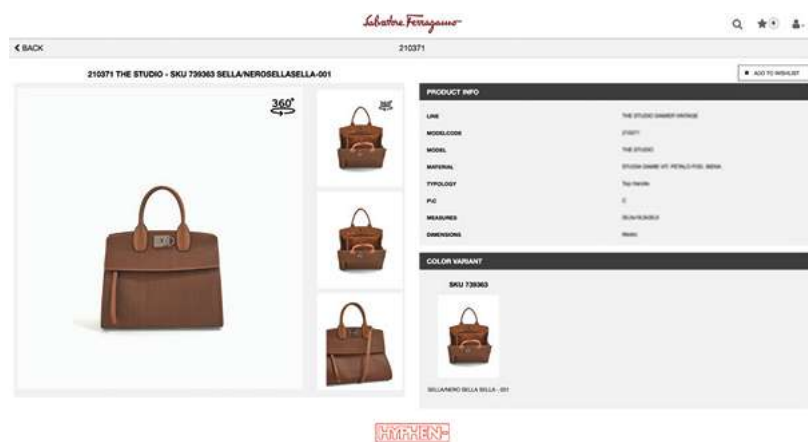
Salvatore Ferragamo

< BACK

210371

210371 THE STUDIO - SKU 739363 SELLA/NEROSELLASELLA-001

+ ADD TO WISHLIST

360°

PRODUCT INFO

| | |
|---|---|
| LINE | THE STUDIO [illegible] |
| MODELCODE | 210371 |
| MODEL | THE STUDIO |
| MATERIAL | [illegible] |
| TYPOLOGY | Top Handle |
| P/C | C |
| MEASURES | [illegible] |
| DIMENSIONS | Medio |

COLOR VARIANT

SKU 739363

SELLA/NERO SELLA SELLA - 001

HYPHEN